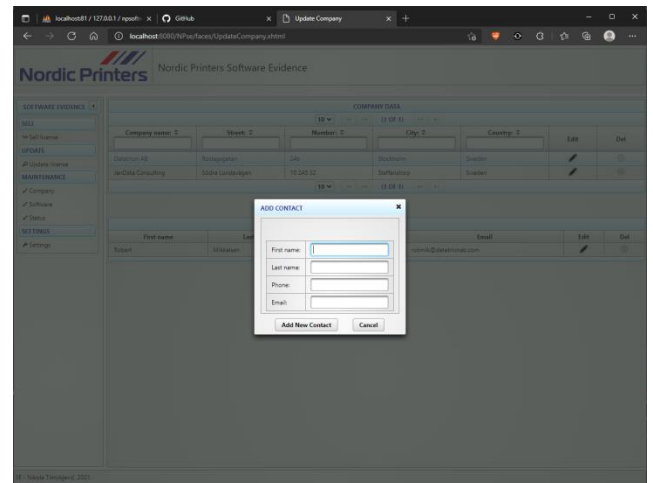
localhost81 / 127.0.0.1 / npsofi ×
GitHub ×
Update Company ×
localhost:8080/NPse/faces/UpdateCompany.xhtml

Nordic Printers
Nordic Printers Software Evidence

SOFTWARE EVIDENCE
SELL
Sell license
UPDATE
Update license
MAINTENANCE
Company
Software
Status
SETTINGS
Settings

COMPANY DATA
10 (1 of 1)

| Company name: | Street: | Number: | City: | Country: | Edit | Del |
|---|---|---|---|---|---|---|
| Datatron AB | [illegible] | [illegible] | Stockholm | Sweden | | |
| JanData Consulting | Södra Lundavägen | 10 245 22 | Staffanstorp | Sweden | | |

10 (1 of 1)

| First name | Last | Email | Edit | Del |
|---|---|---|---|---|
| Robert | Mikkelsen | robmik@datatronab.com | | |

ADD CONTACT
First name:
Last name:
Phone:
Email:
Add New Contact
Cancel

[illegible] 2021